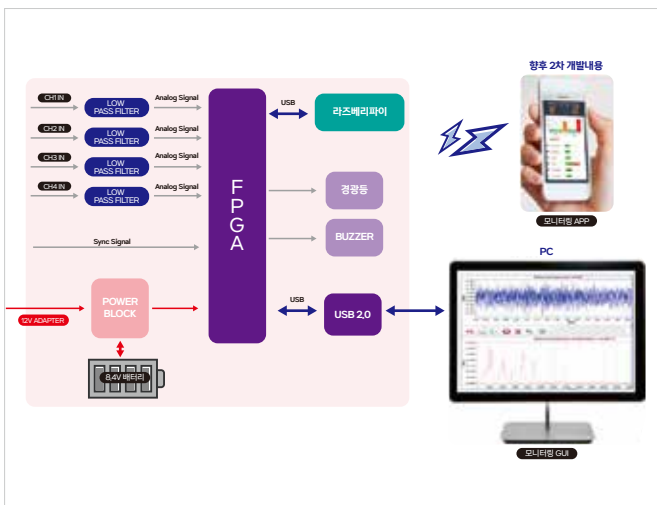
CH1 IN
LOW PASS FILTER
Analog Signal
CH2 IN
LOW PASS FILTER
Analog Signal
CH3 IN
LOW PASS FILTER
Analog Signal
CH4 IN
LOW PASS FILTER
Analog Signal
Sync Signal
F P G A
USB
라즈베리파이
경광등
BUZZER
USB
USB 2.0
12V ADAPTER
POWER BLOCK
8.4V 배터리
향후 2차 개발내용
모니터링 APP
PC
모니터링 GUI